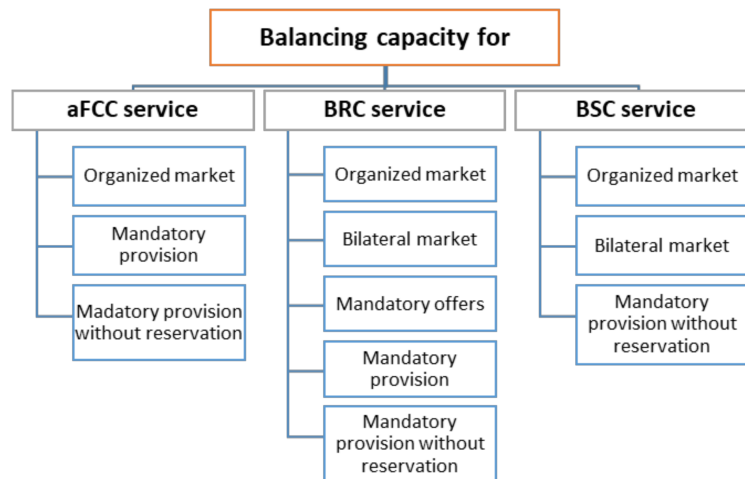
Balancing capacity for

aFCC service

Organized market

Mandatory provision

Madatory provision without reservation

BRC service

Organized market

Bilateral market

Mandatory offers

Mandatory provision

Mandatory provision without reservation

BSC service

Organized market

Bilateral market

Mandatory provision without reservation